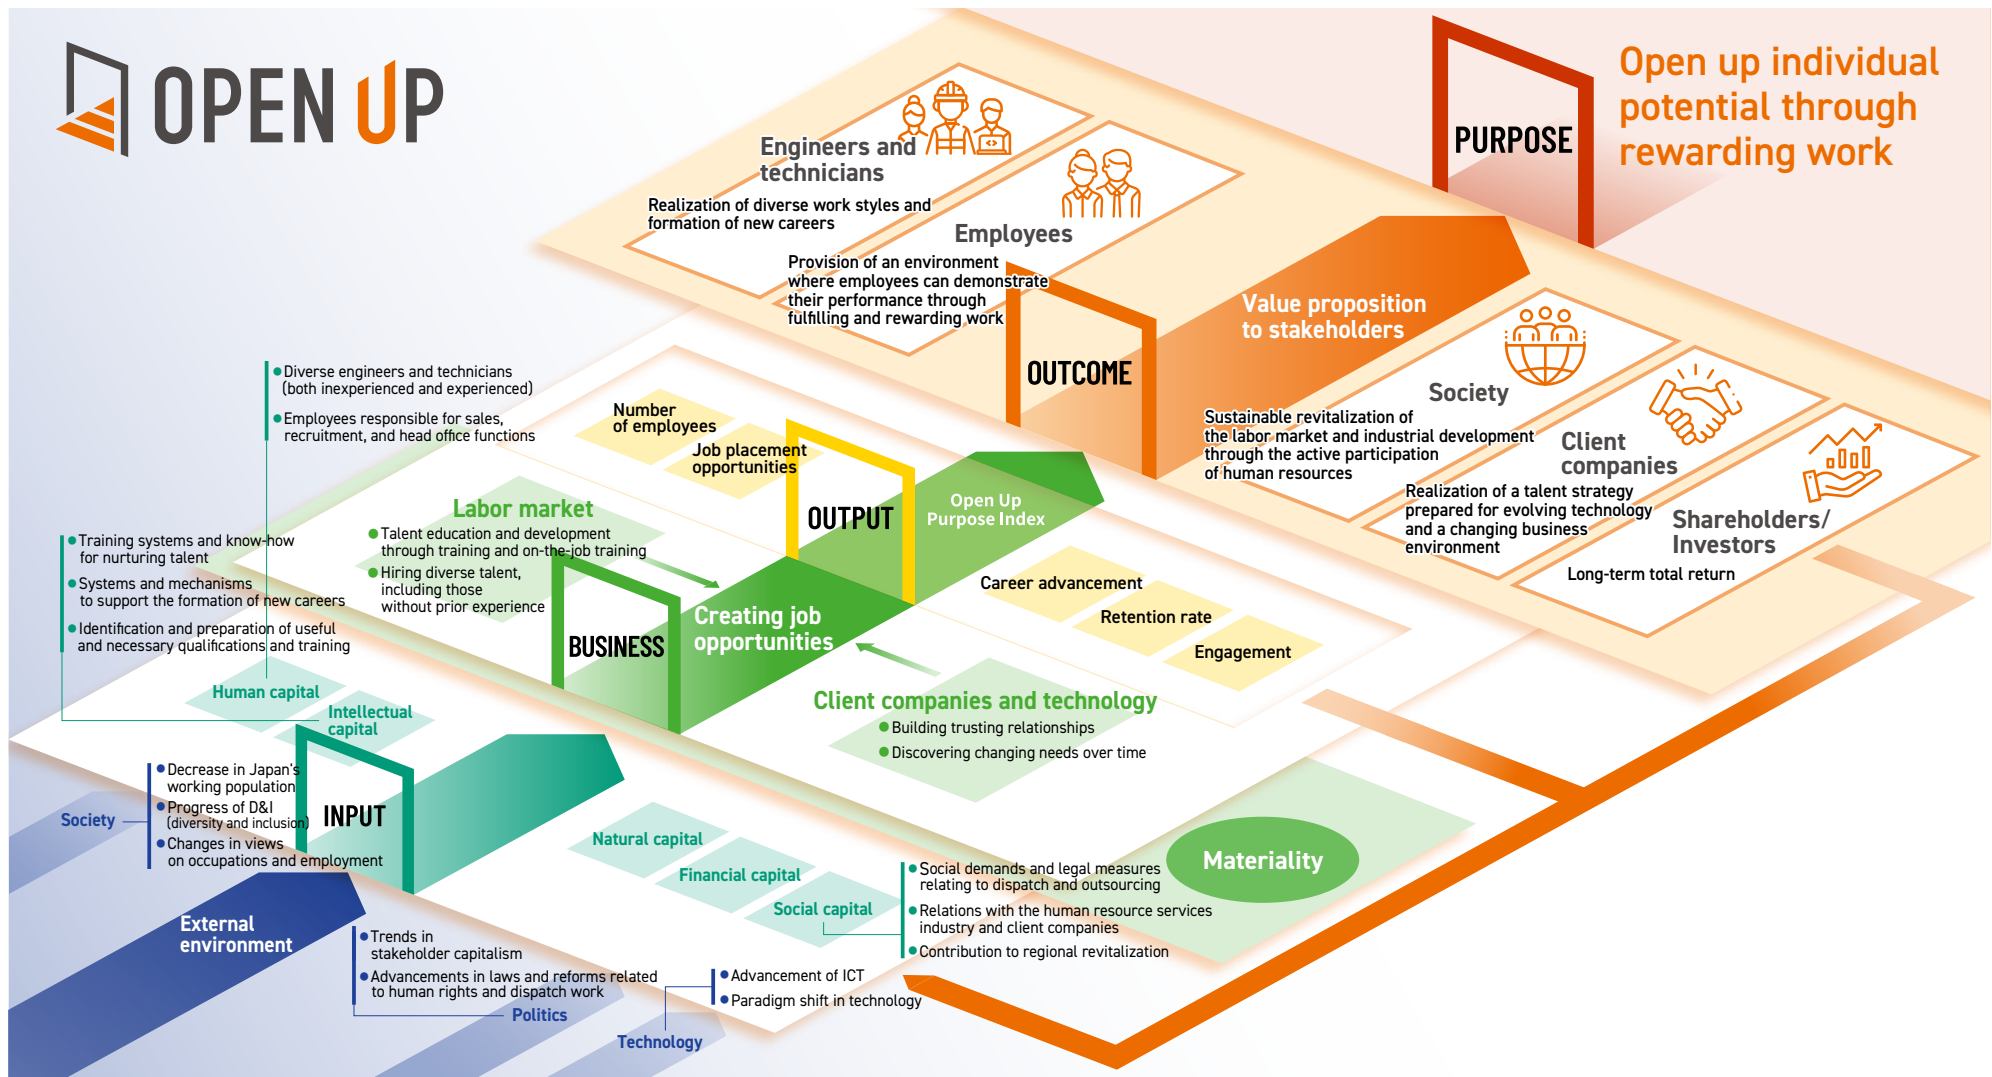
OPEN UP

PURPOSE

Open up individual potential through rewarding work

Engineers and technicians

Realization of diverse work styles and formation of new careers

Employees

Provision of an environment where employees can demonstrate their performance through fulfilling and rewarding work

OUTCOME

Value proposition to stakeholders

Society

Sustainable revitalization of the labor market and industrial development through the active participation of human resources

Client companies

Realization of a talent strategy prepared for evolving technology and a changing business environment

Shareholders/ Investors

Long-term total return

●Diverse engineers and technicians (both inexperienced and experienced)

●Employees responsible for sales, recruitment, and head office functions

Number of employees

Job placement opportunities

OUTPUT

Open Up Purpose Index

Career advancement

Retention rate

Engagement

Labor market

●Talent education and development through training and on-the-job training

●Hiring diverse talent, including those without prior experience

●Training systems and know-how for nurturing talent

●Systems and mechanisms to support the formation of new careers

●Identification and preparation of useful and necessary qualifications and training

BUSINESS

Creating job opportunities

Client companies and technology

●Building trusting relationships

●Discovering changing needs over time

Human capital

Intellectual capital

●Decrease in Japan's working population

●Progress of D&I (diversity and inclusion)

●Changes in views on occupations and employment

Society

INPUT

Natural capital

Financial capital

Social capital

Materiality

●Social demands and legal measures relating to dispatch and outsourcing

●Relations with the human resource services industry and client companies

●Contribution to regional revitalization

External environment

●Trends in stakeholder capitalism

●Advancements in laws and reforms related to human rights and dispatch work

Politics

●Advancement of ICT

●Paradigm shift in technology

Technology